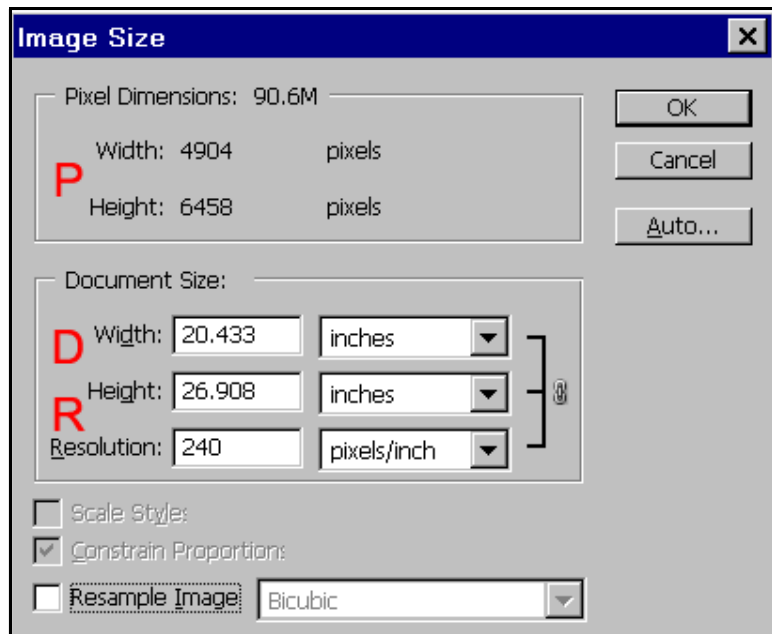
Image Size

Pixel Dimensions: 90.6M

P

Width: 4904 pixels

Height: 6458 pixels

OK

Cancel

Auto...

Document Size:

D

Width: 20.433 inches

R

Height: 26.908 inches

Resolution: 240 pixels/inch

Scale Styles

Constrain Proportions

Resample Image: Bicubic